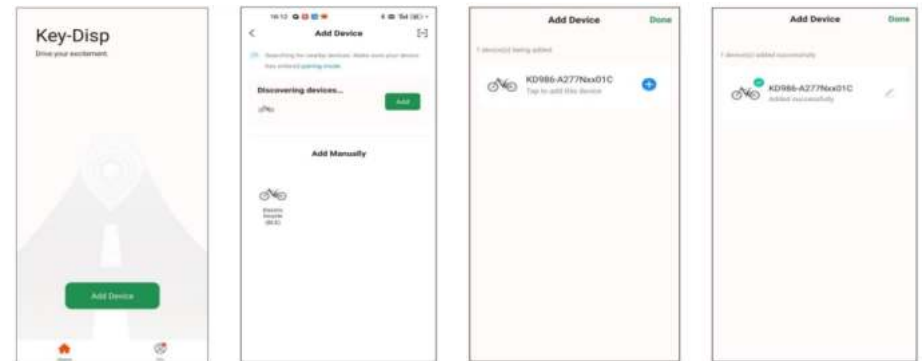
Key-Disp

Drive your excitement

Add Device

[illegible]

16:12

Add Device

Searching for nearby devices. Make sure your device has entered pairing mode

Discovering devices...

Add

Add Manually

Electric bicycle (BLE)

Add Device

Done

1 device(s) being added

KD986-A277Nxx01C

Tap to add this device

Add Device

Done

1 device(s) added successfully

KD986-A277Nxx01C

Added successfully